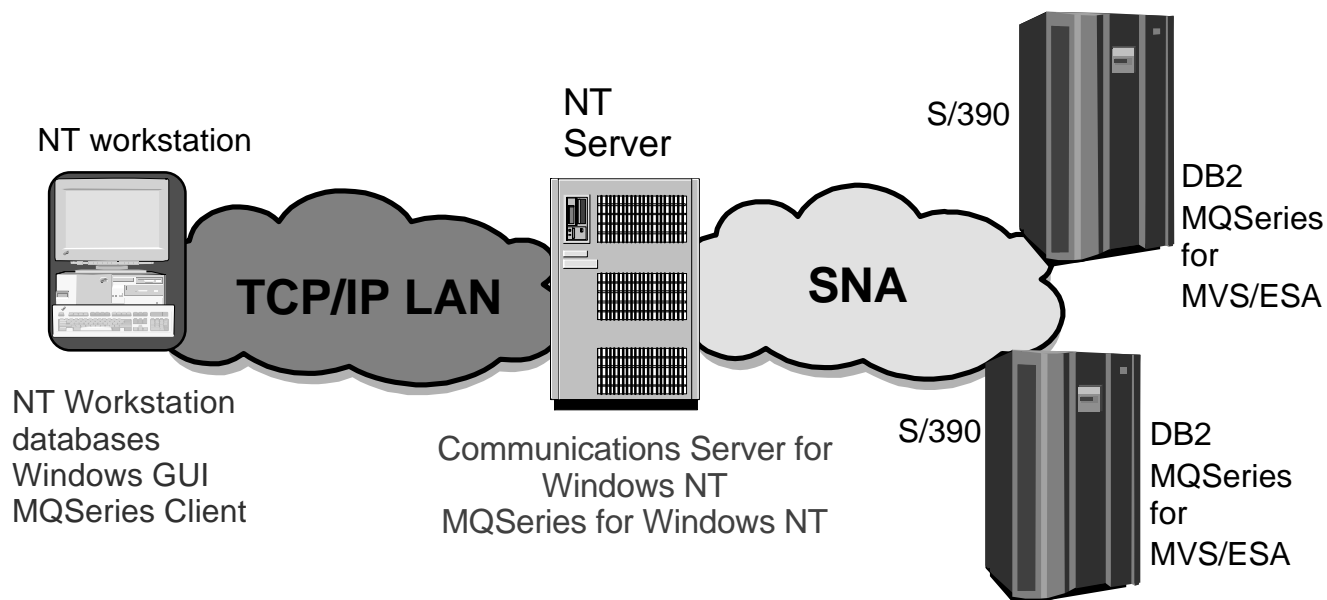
NT workstation

TCP/IP LAN

NT Workstation
databases
Windows GUI
MQSeries Client

NT
Server

SNA

Communications Server for
Windows NT
MQSeries for Windows NT

S/390

DB2
MQSeries
for
MVS/ESA

S/390

DB2
MQSeries
for
MVS/ESA